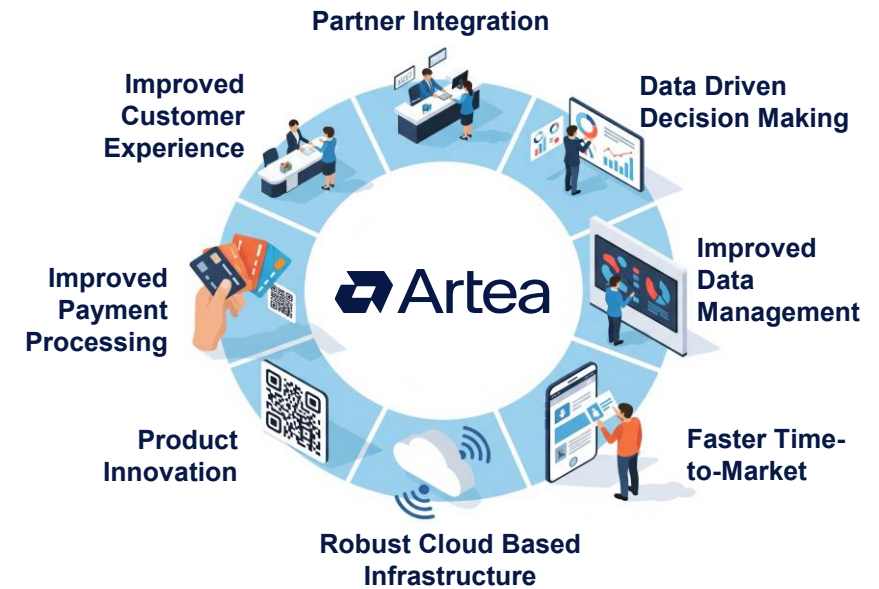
Partner Integration

Data Driven Decision Making

Improved Data Management

Faster Time-to-Market

Robust Cloud Based Infrastructure

Product Innovation

Improved Payment Processing

Improved Customer Experience

Artea